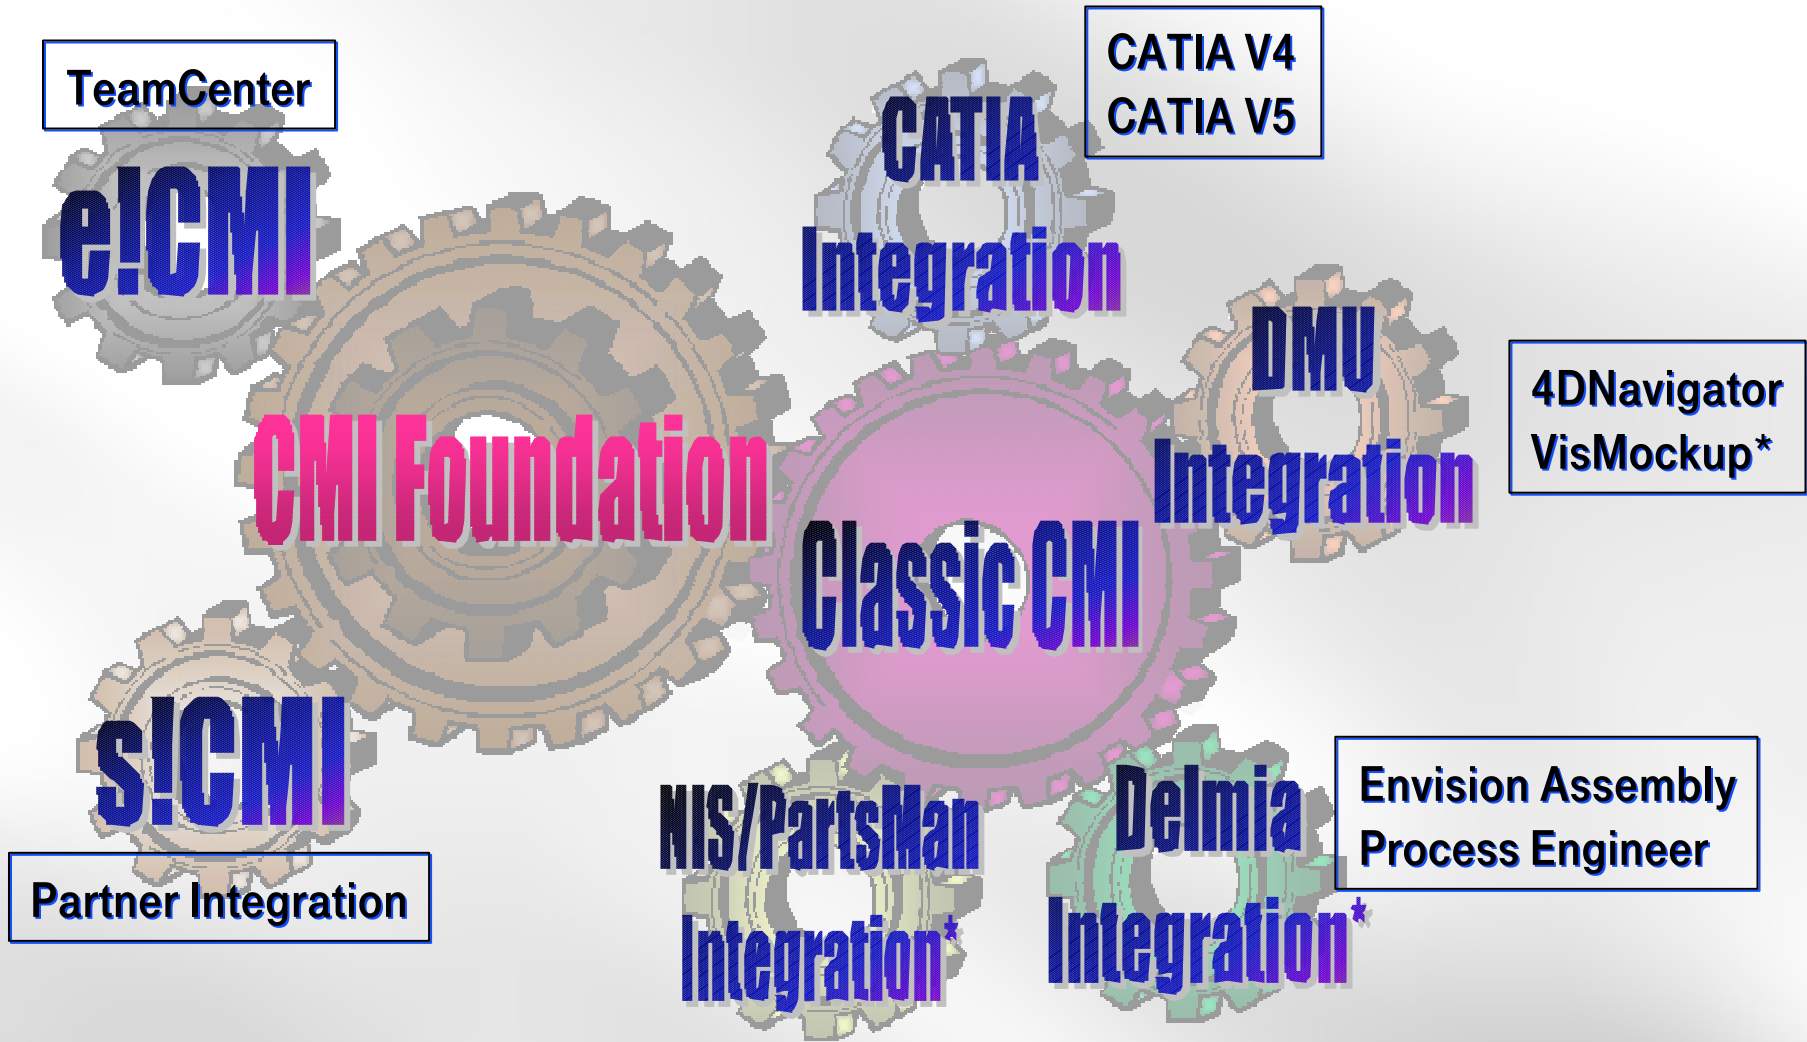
TeamCenter

e!CMI

CATIA Integration

CATIA V4
CATIA V5

DMU Integration

4DNavigator
VisMockup*

CMI Foundation

Classic CMI

s!CMI

Partner Integration

NIS/PartsMan Integration*

Delmia Integration*

Envision Assembly
Process Engineer